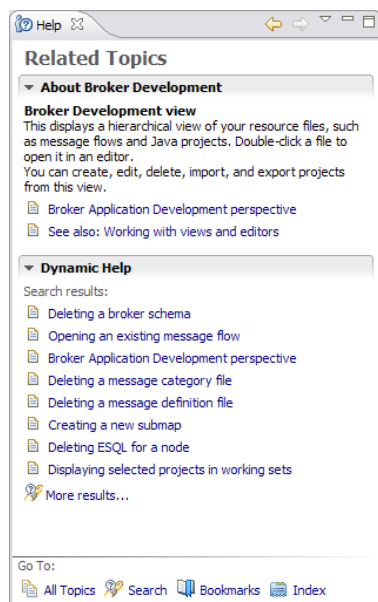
Help

Related Topics

About Broker Development

Broker Development view

This displays a hierarchical view of your resource files, such as message flows and Java projects. Double-click a file to open it in an editor.

You can create, edit, delete, import, and export projects from this view.

Broker Application Development perspective

See also: Working with views and editors

Dynamic Help

Search results:

Deleting a broker schema

Opening an existing message flow

Broker Application Development perspective

Deleting a message category file

Deleting a message definition file

Creating a new submap

Deleting ESQL for a node

Displaying selected projects in working sets

More results...

Go To:

All Topics Search Bookmarks Index